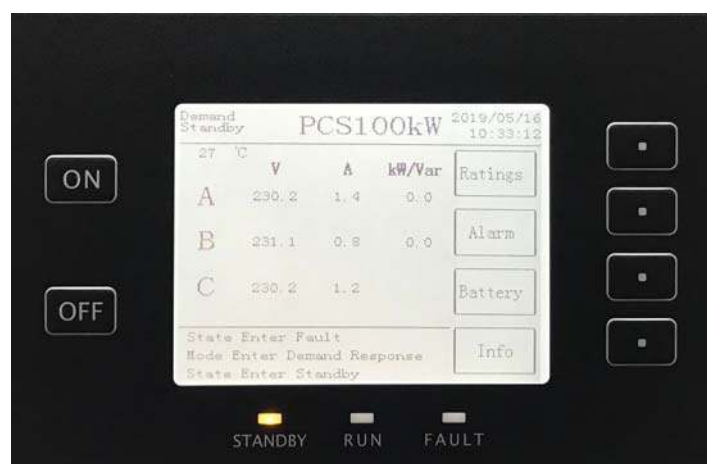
ON

OFF

Demand Standby

PCS100kW

2019/05/16 10:33:12

27 ℃

|  | V | A | kW/Var |
|---|---|---|---|
| A | 230.2 | 1.4 | 0.0 |
| B | 231.1 | 0.8 | 0.0 |
| C | 230.2 | 1.2 |  |

Ratings

Alarm

Battery

Info

State Enter Fault
Mode Enter Demand Response
State Enter Standby

STANDBY RUN FAULT